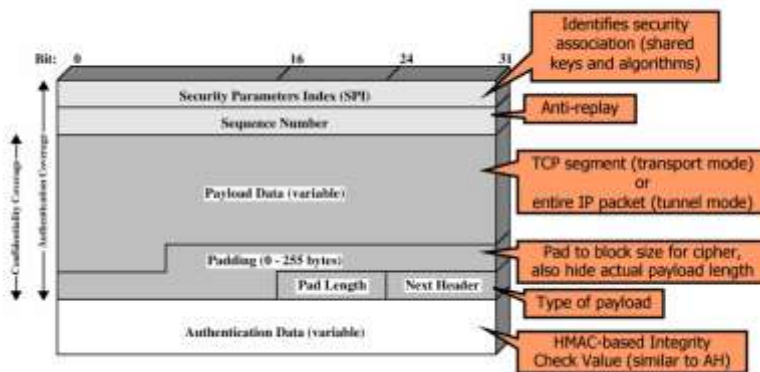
Bit: 0 16 24 31

Identifies security association (shared keys and algorithms)

Security Parameters Index (SPI)

Anti-replay

Sequence Number

TCP segment (transport mode) or entire IP packet (tunnel mode)

Payload Data (variable)

Confidentiality Coverage

Authentication Coverage

Padding (0 - 255 bytes)

Pad to block size for cipher, also hide actual payload length

Pad Length

Next Header

Type of payload

Authentication Data (variable)

HMAC-based Integrity Check Value (similar to AH)